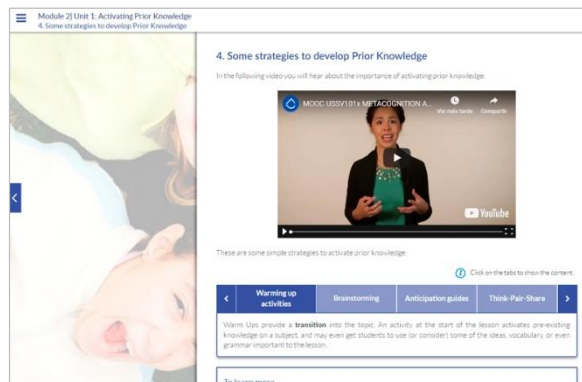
Module 2| Unit 1: Activating Prior Knowledge
4. Some strategies to develop Prior Knowledge

4. Some strategies to develop Prior Knowledge

In the following video you will hear about the importance of activating prior knowledge:

MOOC USSV101x METACOGNITION A...

Ver más tarde

Compartir

YouTube

These are some simple strategies to activate prior knowledge:

Click on the tabs to show the content.

| < | Warming up activities | Brainstorming | Anticipation guides | Think-Pair-Share | > |
|---|---|---|---|---|---|

Warm Ups provide a **transition** into the topic. An activity at the start of the lesson activates pre-existing knowledge on a subject, and may even get students to use (or consider) some of the ideas, vocabulary, or even grammar important to the lesson.

To learn more